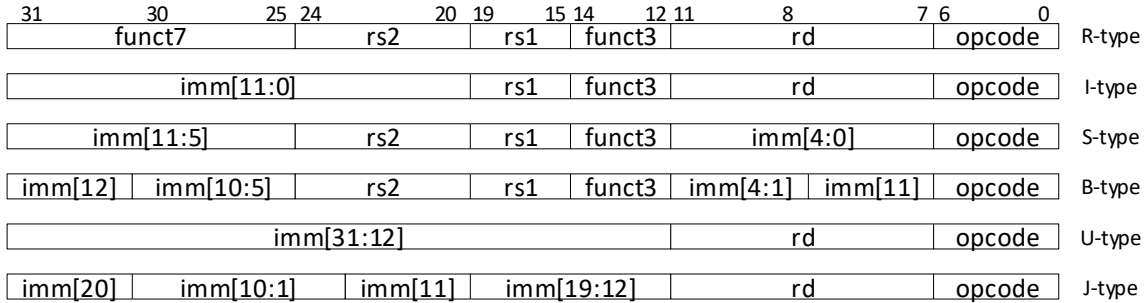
| 31 | 30 25 | 24 20 | 19 15 | 14 12 | 11 8 | 7 | 6 0 | |
|---|---|---|---|---|---|---|---|---|
| funct7 | | rs2 | rs1 | funct3 | rd | | opcode | R-type |
| imm[11:0] | | | rs1 | funct3 | rd | | opcode | I-type |
| imm[11:5] | | rs2 | rs1 | funct3 | imm[4:0] | | opcode | S-type |
| imm[12] | imm[10:5] | rs2 | rs1 | funct3 | imm[4:1] | imm[11] | opcode | B-type |
| imm[31:12] | | | | | rd | | opcode | U-type |
| imm[20] | imm[10:1] | imm[11] | imm[19:12] | | rd | | opcode | J-type |